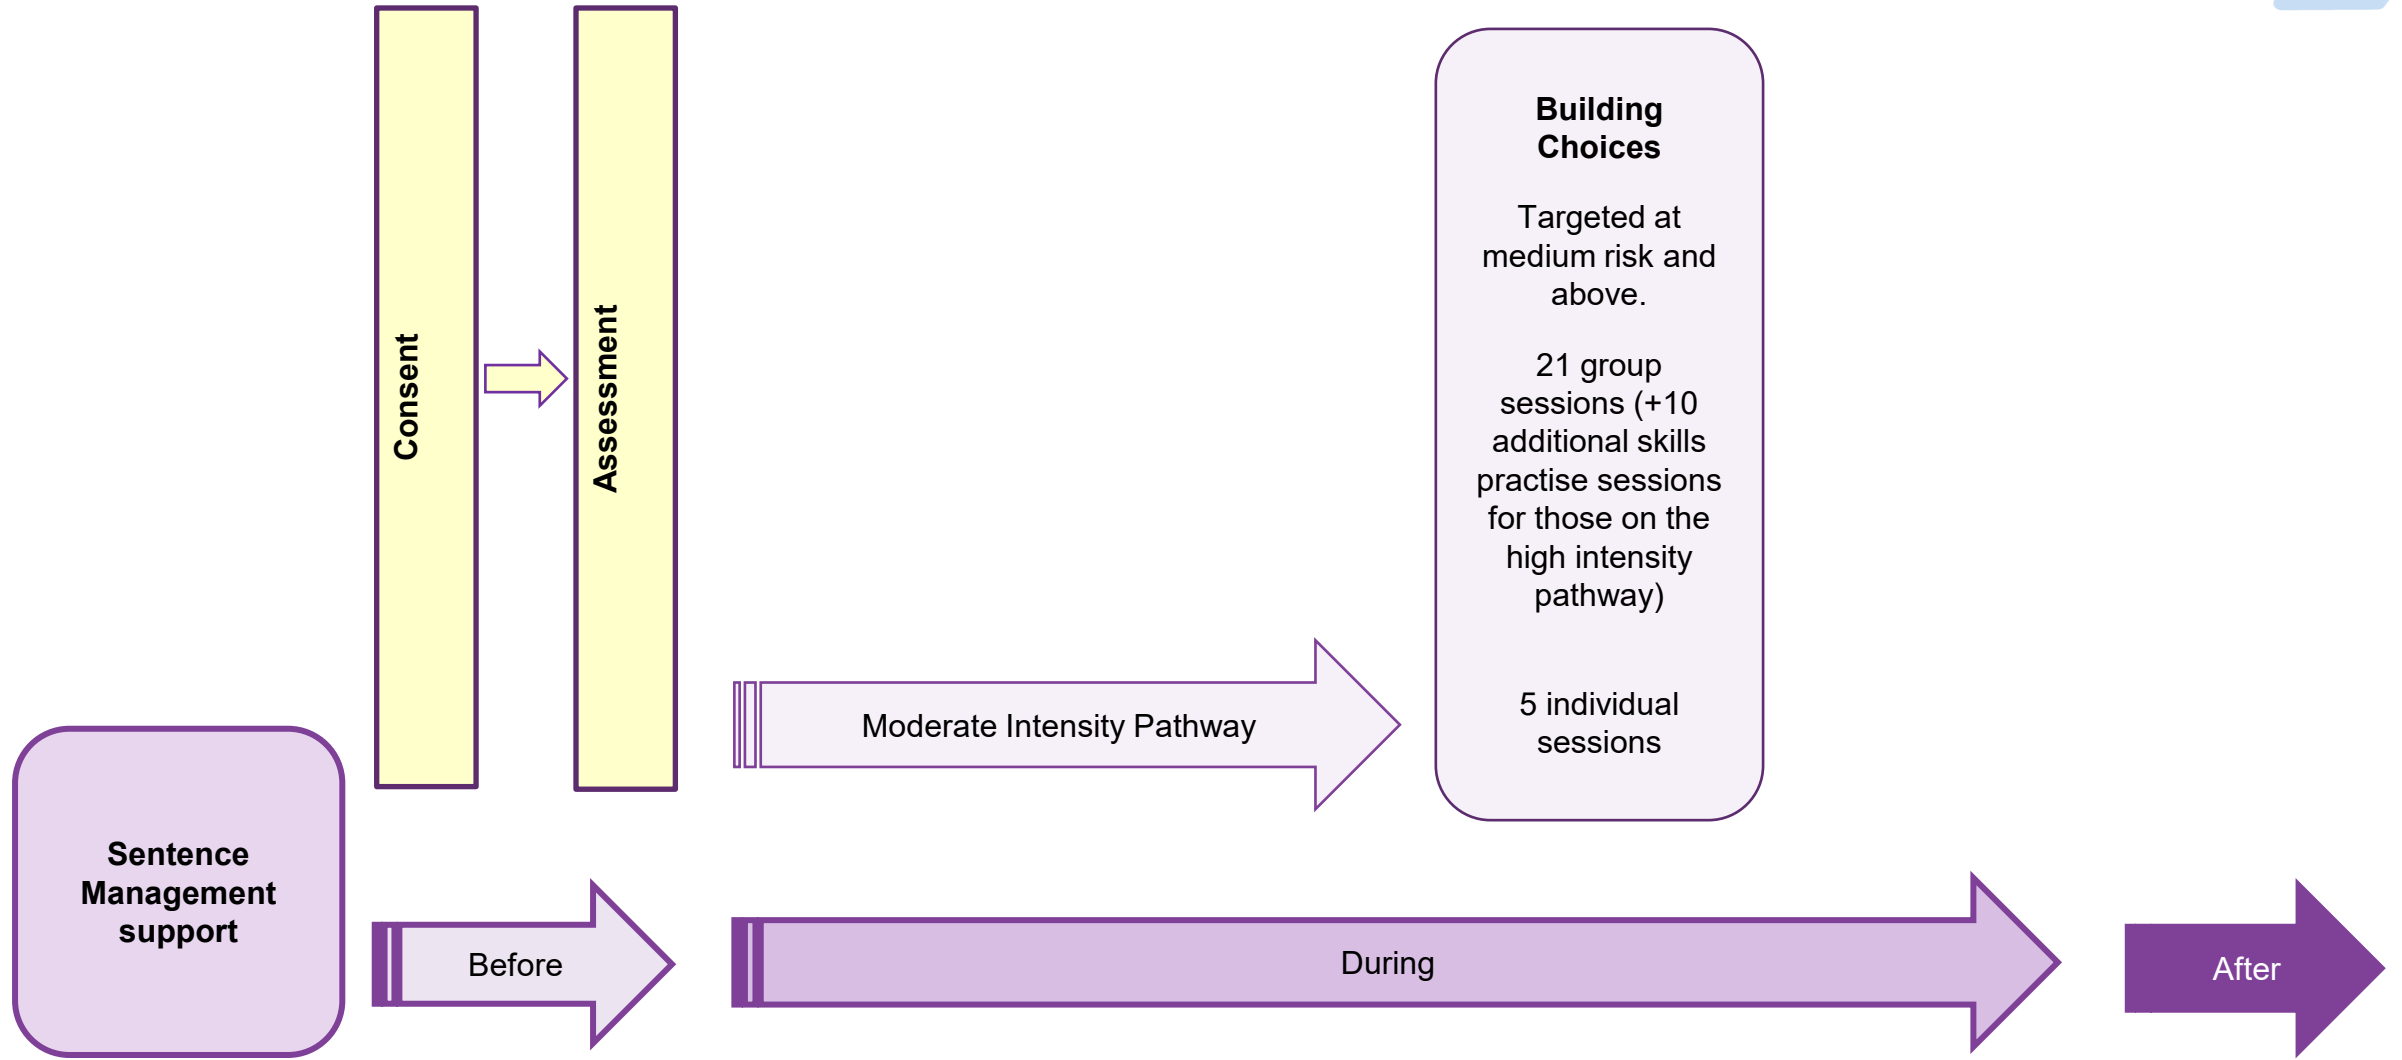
Consent

Assessment

Building Choices

Targeted at medium risk and above.

21 group sessions (+10 additional skills practise sessions for those on the high intensity pathway)

5 individual sessions

Moderate Intensity Pathway

Sentence Management support

Before

During

After